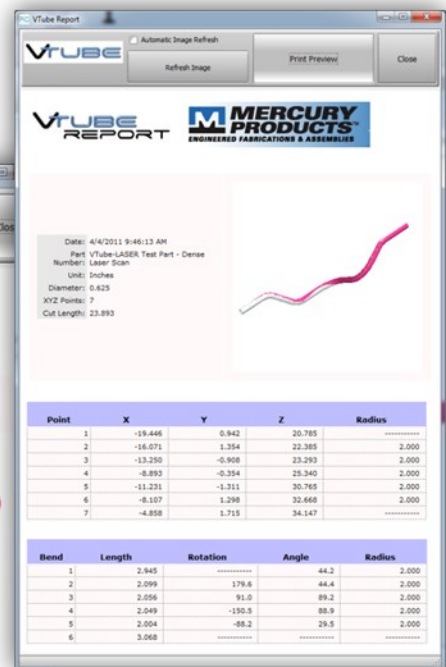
VTube Report

VTUBE

Automatic Image Refresh

Refresh Image

Print Preview

Close

VTUBE REPORT

MERCURY PRODUCTS
ENGINEERED FABRICATIONS & ASSEMBLIES

Date: 4/4/2011 9:46:13 AM
Part Number: VTube-LASER Test Part - Dense Laser Scan
Unit: Inches
Diameter: 0.625
XYZ Points: 7
Cut Length: 23.893

| Point | X | Y | Z | Radius |
|---|---|---|---|---|
| 1 | -19.446 | 0.942 | 20.785 | ---------- |
| 2 | -16.071 | 1.354 | 22.385 | 2.000 |
| 3 | -13.250 | -0.908 | 23.293 | 2.000 |
| 4 | -8.893 | -0.354 | 25.340 | 2.000 |
| 5 | -11.231 | -1.311 | 30.765 | 2.000 |
| 6 | -8.107 | 1.298 | 32.668 | 2.000 |
| 7 | -4.858 | 1.715 | 34.147 | ---------- |

| Bend | Length | Rotation | Angle | Radius |
|---|---|---|---|---|
| 1 | 2.945 | ---------- | 44.2 | 2.000 |
| 2 | 2.099 | 179.6 | 44.4 | 2.000 |
| 3 | 2.056 | 91.0 | 89.2 | 2.000 |
| 4 | 2.049 | -150.5 | 88.9 | 2.000 |
| 5 | 2.004 | -88.2 | 29.5 | 2.000 |
| 6 | 3.068 | ---------- | ---------- | ---------- |